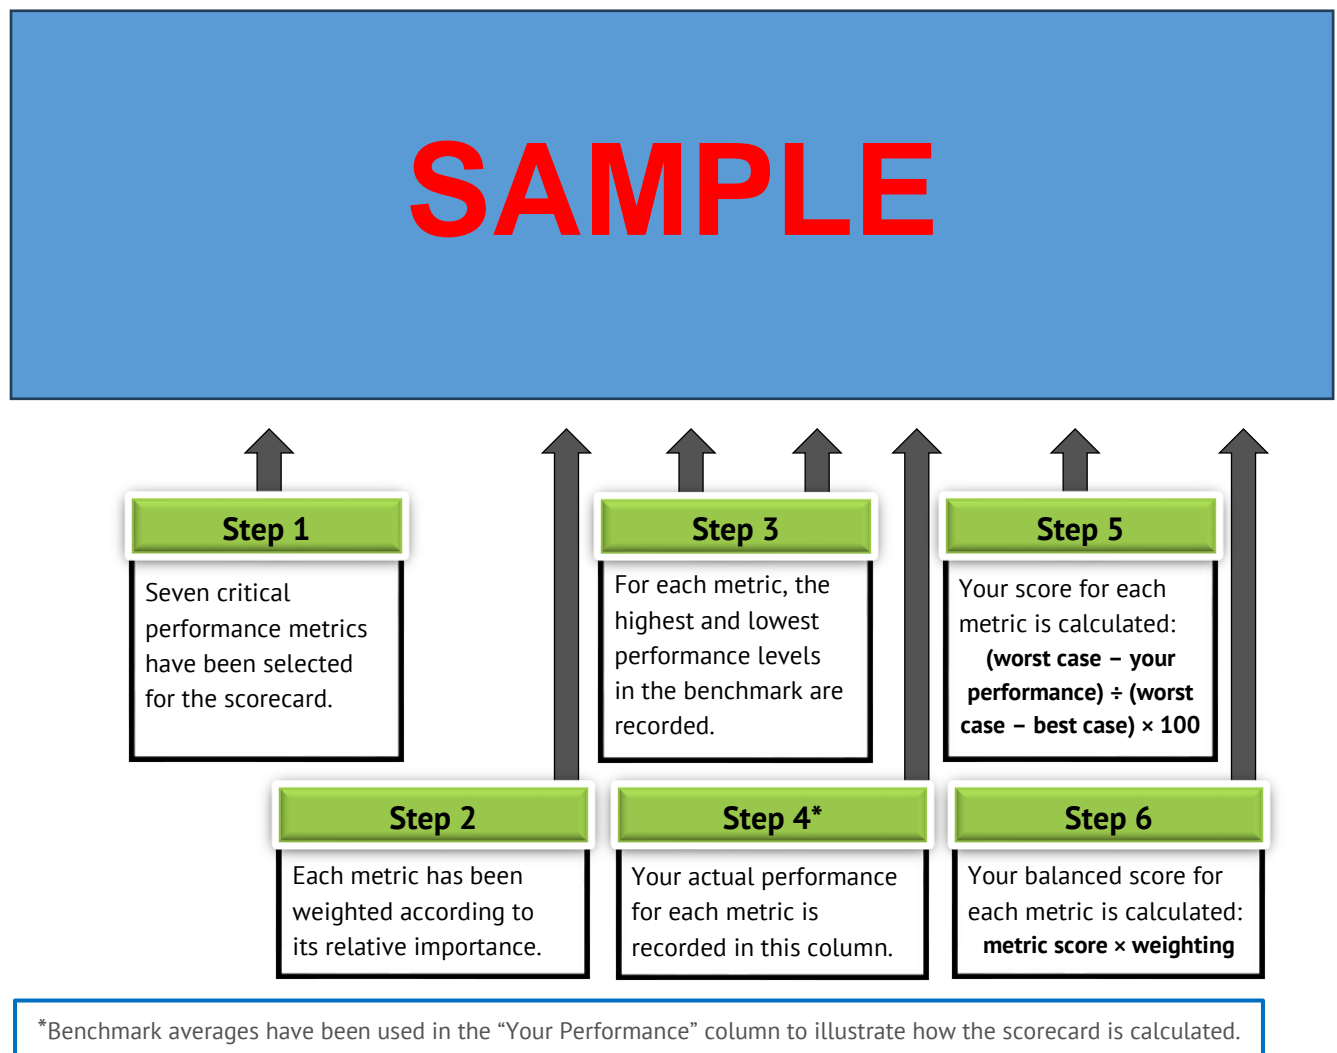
SAMPLE

Step 1

Seven critical performance metrics have been selected for the scorecard.

Step 3

For each metric, the highest and lowest performance levels in the benchmark are recorded.

Step 5

Your score for each metric is calculated:
**(worst case – your performance) ÷ (worst case – best case) × 100**

Step 2

Each metric has been weighted according to its relative importance.

Step 4*

Your actual performance for each metric is recorded in this column.

Step 6

Your balanced score for each metric is calculated:
**metric score × weighting**

*Benchmark averages have been used in the “Your Performance” column to illustrate how the scorecard is calculated.